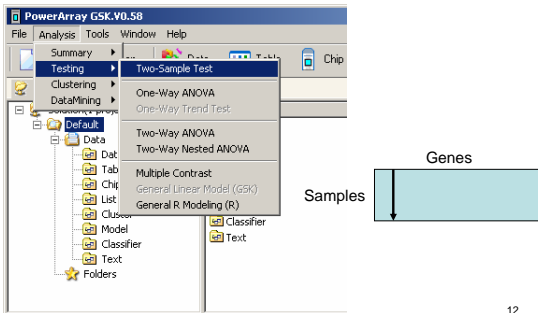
PowerArray GSK.V0.58

File Analysis Tools Window Help

Summary
Testing
Clustering
DataMining

Two-Sample Test
One-Way ANOVA
One-Way Trend Test
Two-Way ANOVA
Two-Way Nested ANOVA
Multiple Contrast
General Linear Model (GSK)
General R Modeling (R)

Data Table Chip

Default
Data
Dat
Tab
Chip
List
Cluster
Model
Classifier
Text
Folders

Classifier
Text

Genes
Samples

12